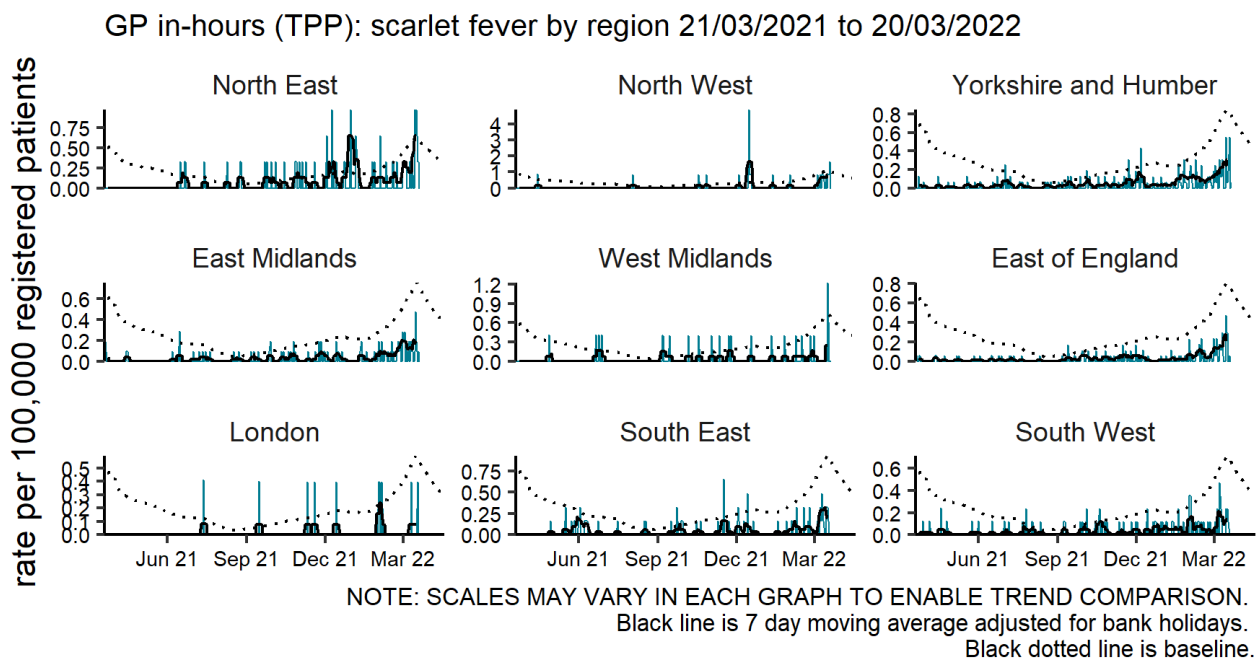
GP in-hours (TPP): scarlet fever by region 21/03/2021 to 20/03/2022

rate per 100,000 registered patients

North East
0.75
0.50
0.25
0.00

North West
4
3
2
1
0

Yorkshire and Humber
0.8
0.6
0.4
0.2
0.0

East Midlands
0.6
0.4
0.2
0.0

West Midlands
1.2
0.9
0.6
0.3
0.0

East of England
0.8
0.6
0.4
0.2
0.0

London
0.5
0.4
0.3
0.2
0.1
0.0
Jun 21
Sep 21
Dec 21
Mar 22

South East
0.75
0.50
0.25
0.00
Jun 21
Sep 21
Dec 21
Mar 22

South West
0.6
0.4
0.2
0.0
Jun 21
Sep 21
Dec 21
Mar 22

NOTE: SCALES MAY VARY IN EACH GRAPH TO ENABLE TREND COMPARISON.
Black line is 7 day moving average adjusted for bank holidays.
Black dotted line is baseline.